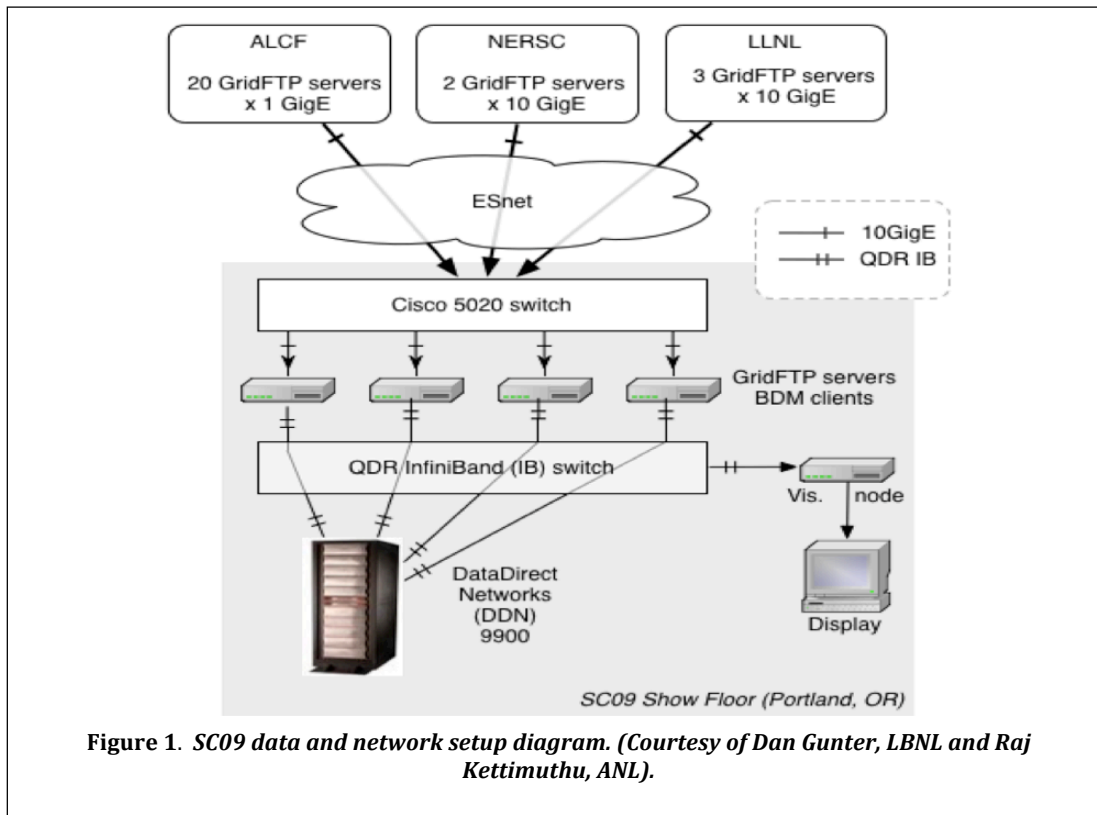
ALCF

20 GridFTP servers x 1 GigE

NERSC

2 GridFTP servers x 10 GigE

LLNL

3 GridFTP servers x 10 GigE

ESnet

10GigE
QDR IB

Cisco 5020 switch

GridFTP servers
BDM clients

QDR InfiniBand (IB) switch

Vis. node

DataDirect Networks (DDN) 9900

Display

SC09 Show Floor (Portland, OR)

**Figure 1**. *SC09 data and network setup diagram. (Courtesy of Dan Gunter, LBNL and Raj Kettimuthu, ANL).*